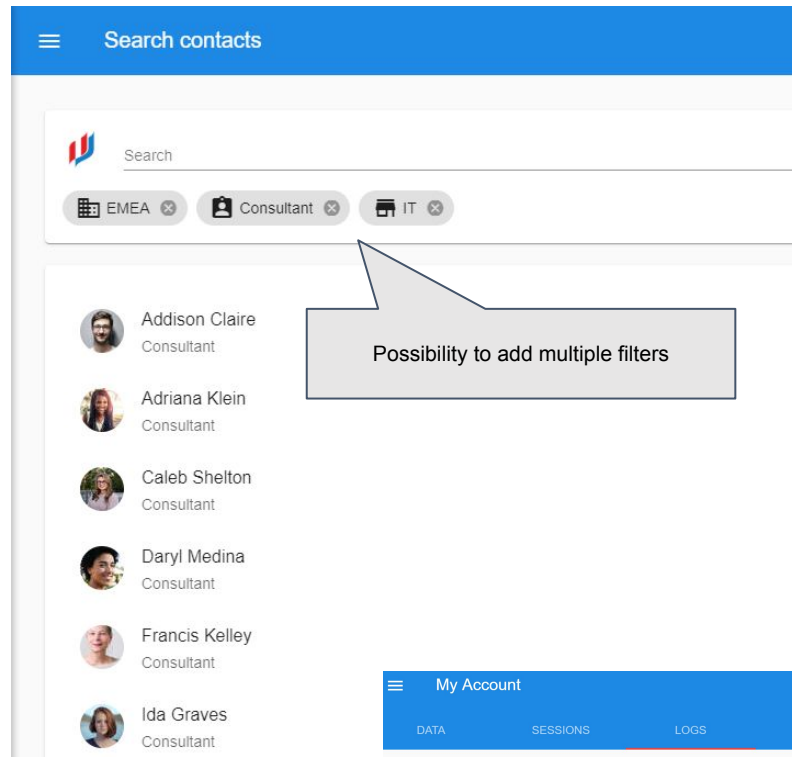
Search contacts

Search

EMEA Consultant IT

Possibility to add multiple filters

Addison Claire
Consultant

Adriana Klein
Consultant

Caleb Shelton
Consultant

Daryl Medina
Consultant

Francis Kelley
Consultant

Ida Graves
Consultant

My Account

DATA SESSIONS LOGS